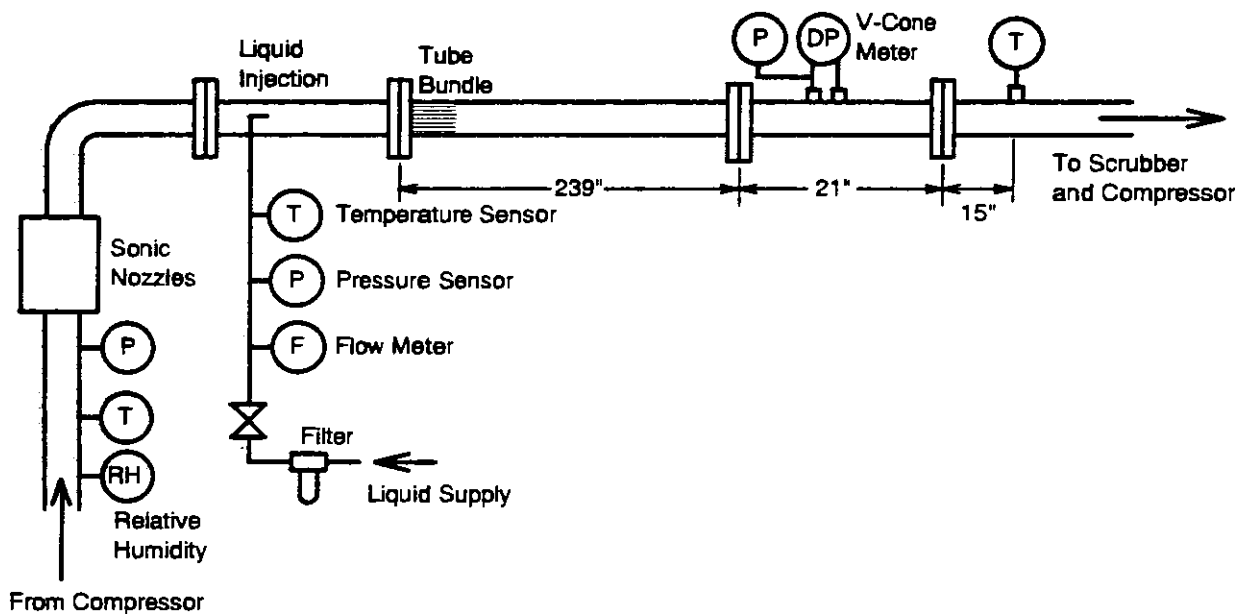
Liquid Injection

Tube Bundle

P

DP

V-Cone Meter

T

To Scrubber and Compressor

239"

21"

15"

T

Temperature Sensor

P

Pressure Sensor

F

Flow Meter

Sonic Nozzles

P

T

RH

Relative Humidity

Filter

Liquid Supply

From Compressor